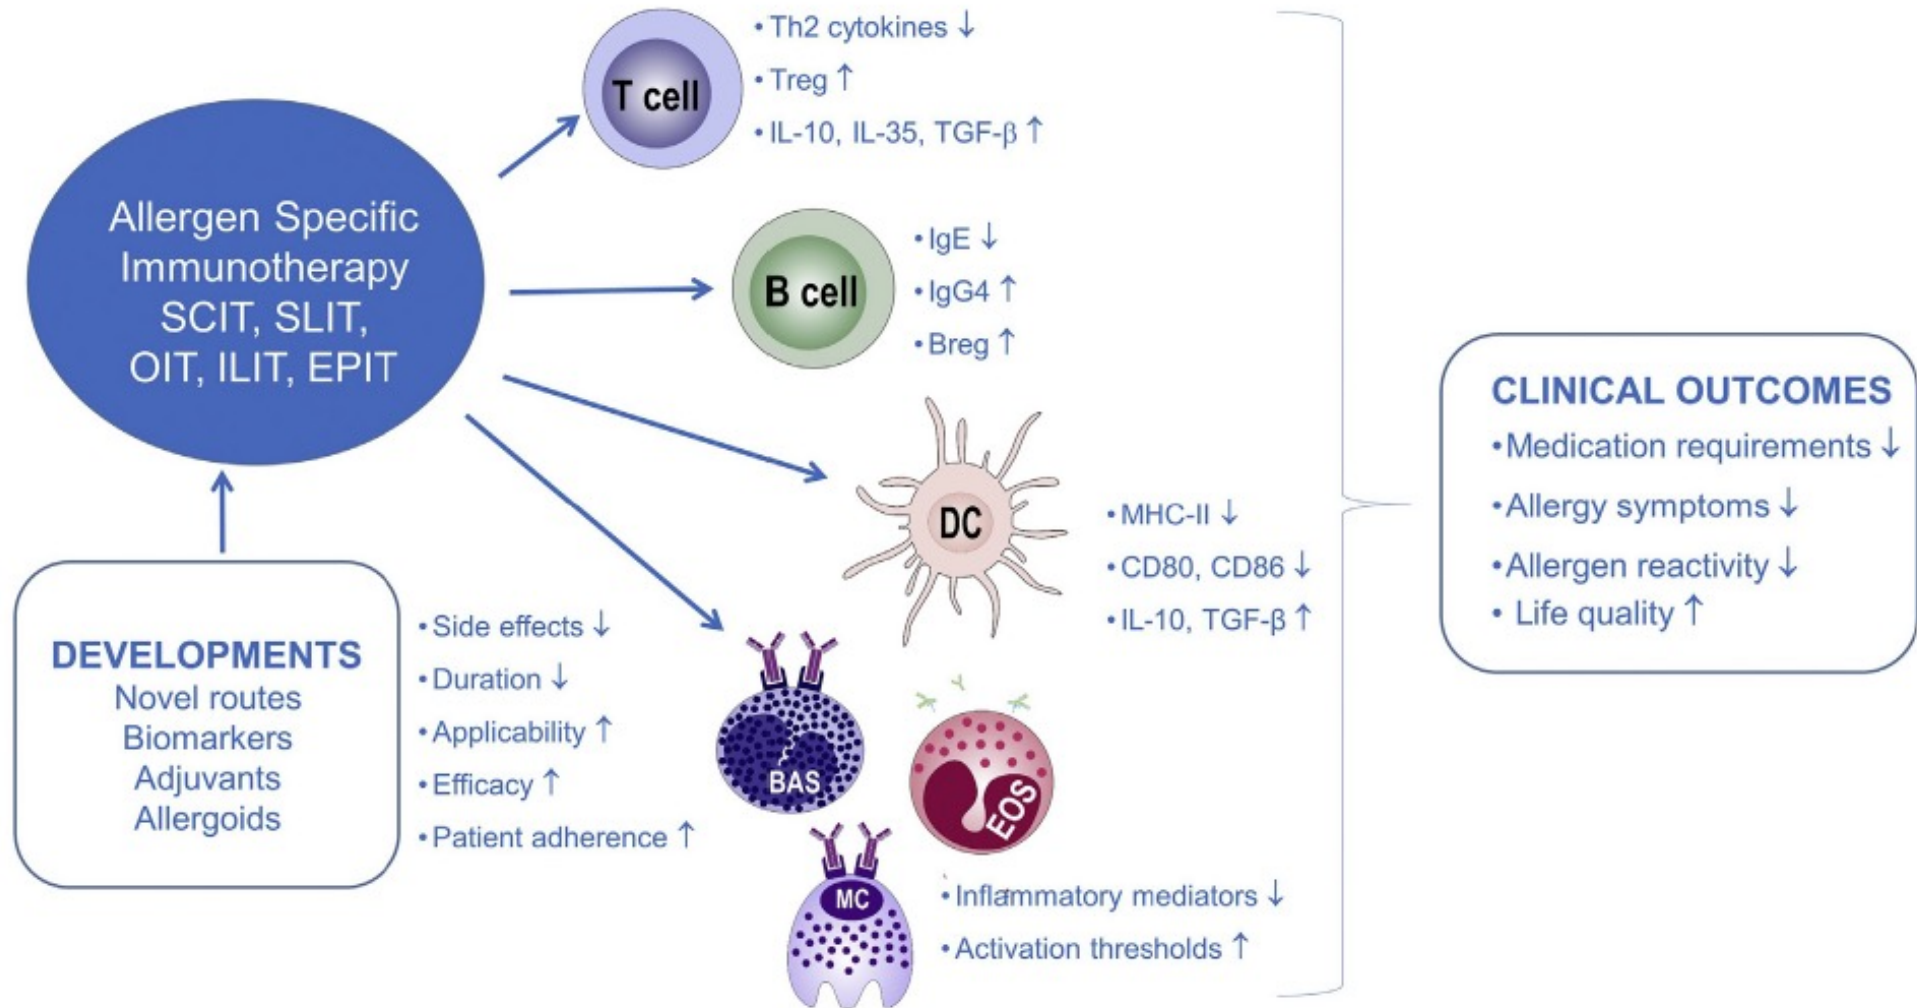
Allergen Specific Immunotherapy SCIT, SLIT, OIT, ILIT, EPIT

T cell
• Th2 cytokines ↓
• Treg ↑
• IL-10, IL-35, TGF-β ↑

B cell
• IgE ↓
• IgG4 ↑
• Breg ↑

DC
• MHC-II ↓
• CD80, CD86 ↓
• IL-10, TGF-β ↑

BAS
EOS
MC
• Inflammatory mediators ↓
• Activation thresholds ↑

DEVELOPMENTS
Novel routes
Biomarkers
Adjuvants
Allergoids

• Side effects ↓
• Duration ↓
• Applicability ↑
• Efficacy ↑
• Patient adherence ↑

CLINICAL OUTCOMES
• Medication requirements ↓
• Allergy symptoms ↓
• Allergen reactivity ↓
• Life quality ↑